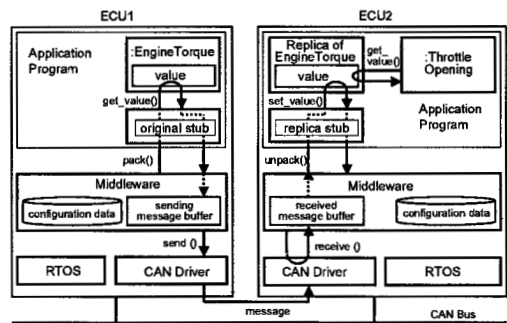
ECU1

Application Program

:EngineTorque

value

get_value()

original stub

pack()

Middleware

configuration data

sending message buffer

send ()

RTOS

CAN Driver

ECU2

Replica of EngineTorque

value

get_value()

:Throttle Opening

set_value()

replica stub

Application Program

unpack()

Middleware

received message buffer

configuration data

receive ()

CAN Driver

RTOS

message

CAN Bus